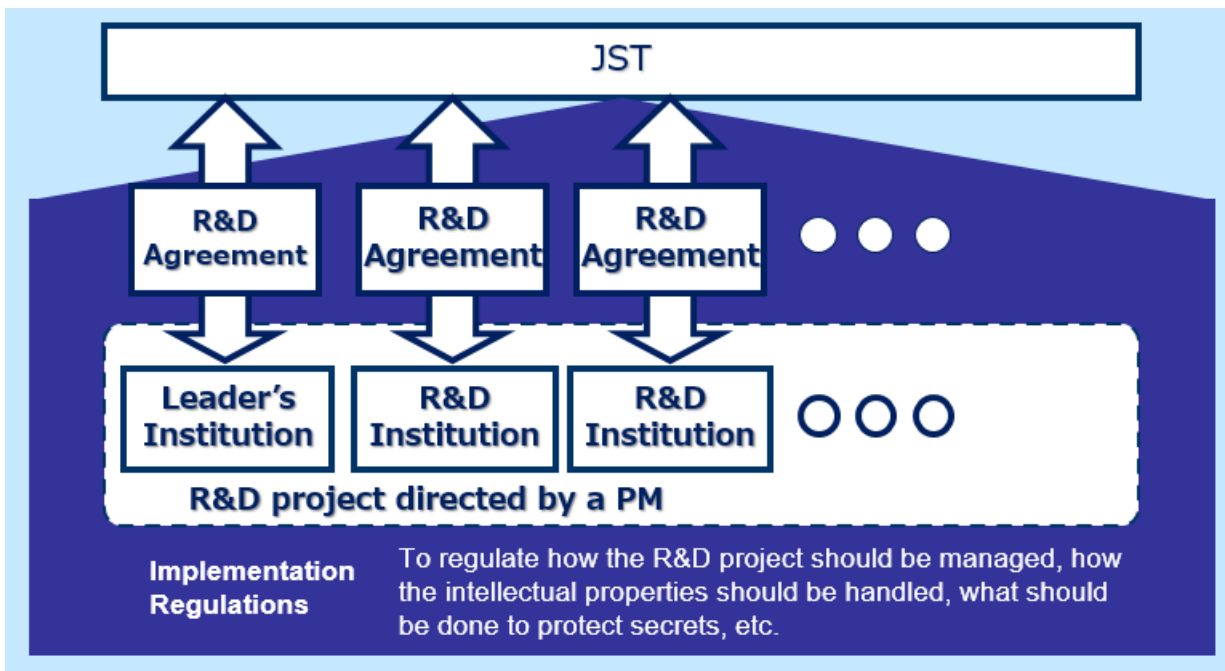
JST

R&D Agreement

R&D Agreement

R&D Agreement

Leader's Institution

R&D Institution

R&D Institution

R&D project directed by a PM

Implementation Regulations

To regulate how the R&D project should be managed, how the intellectual properties should be handled, what should be done to protect secrets, etc.